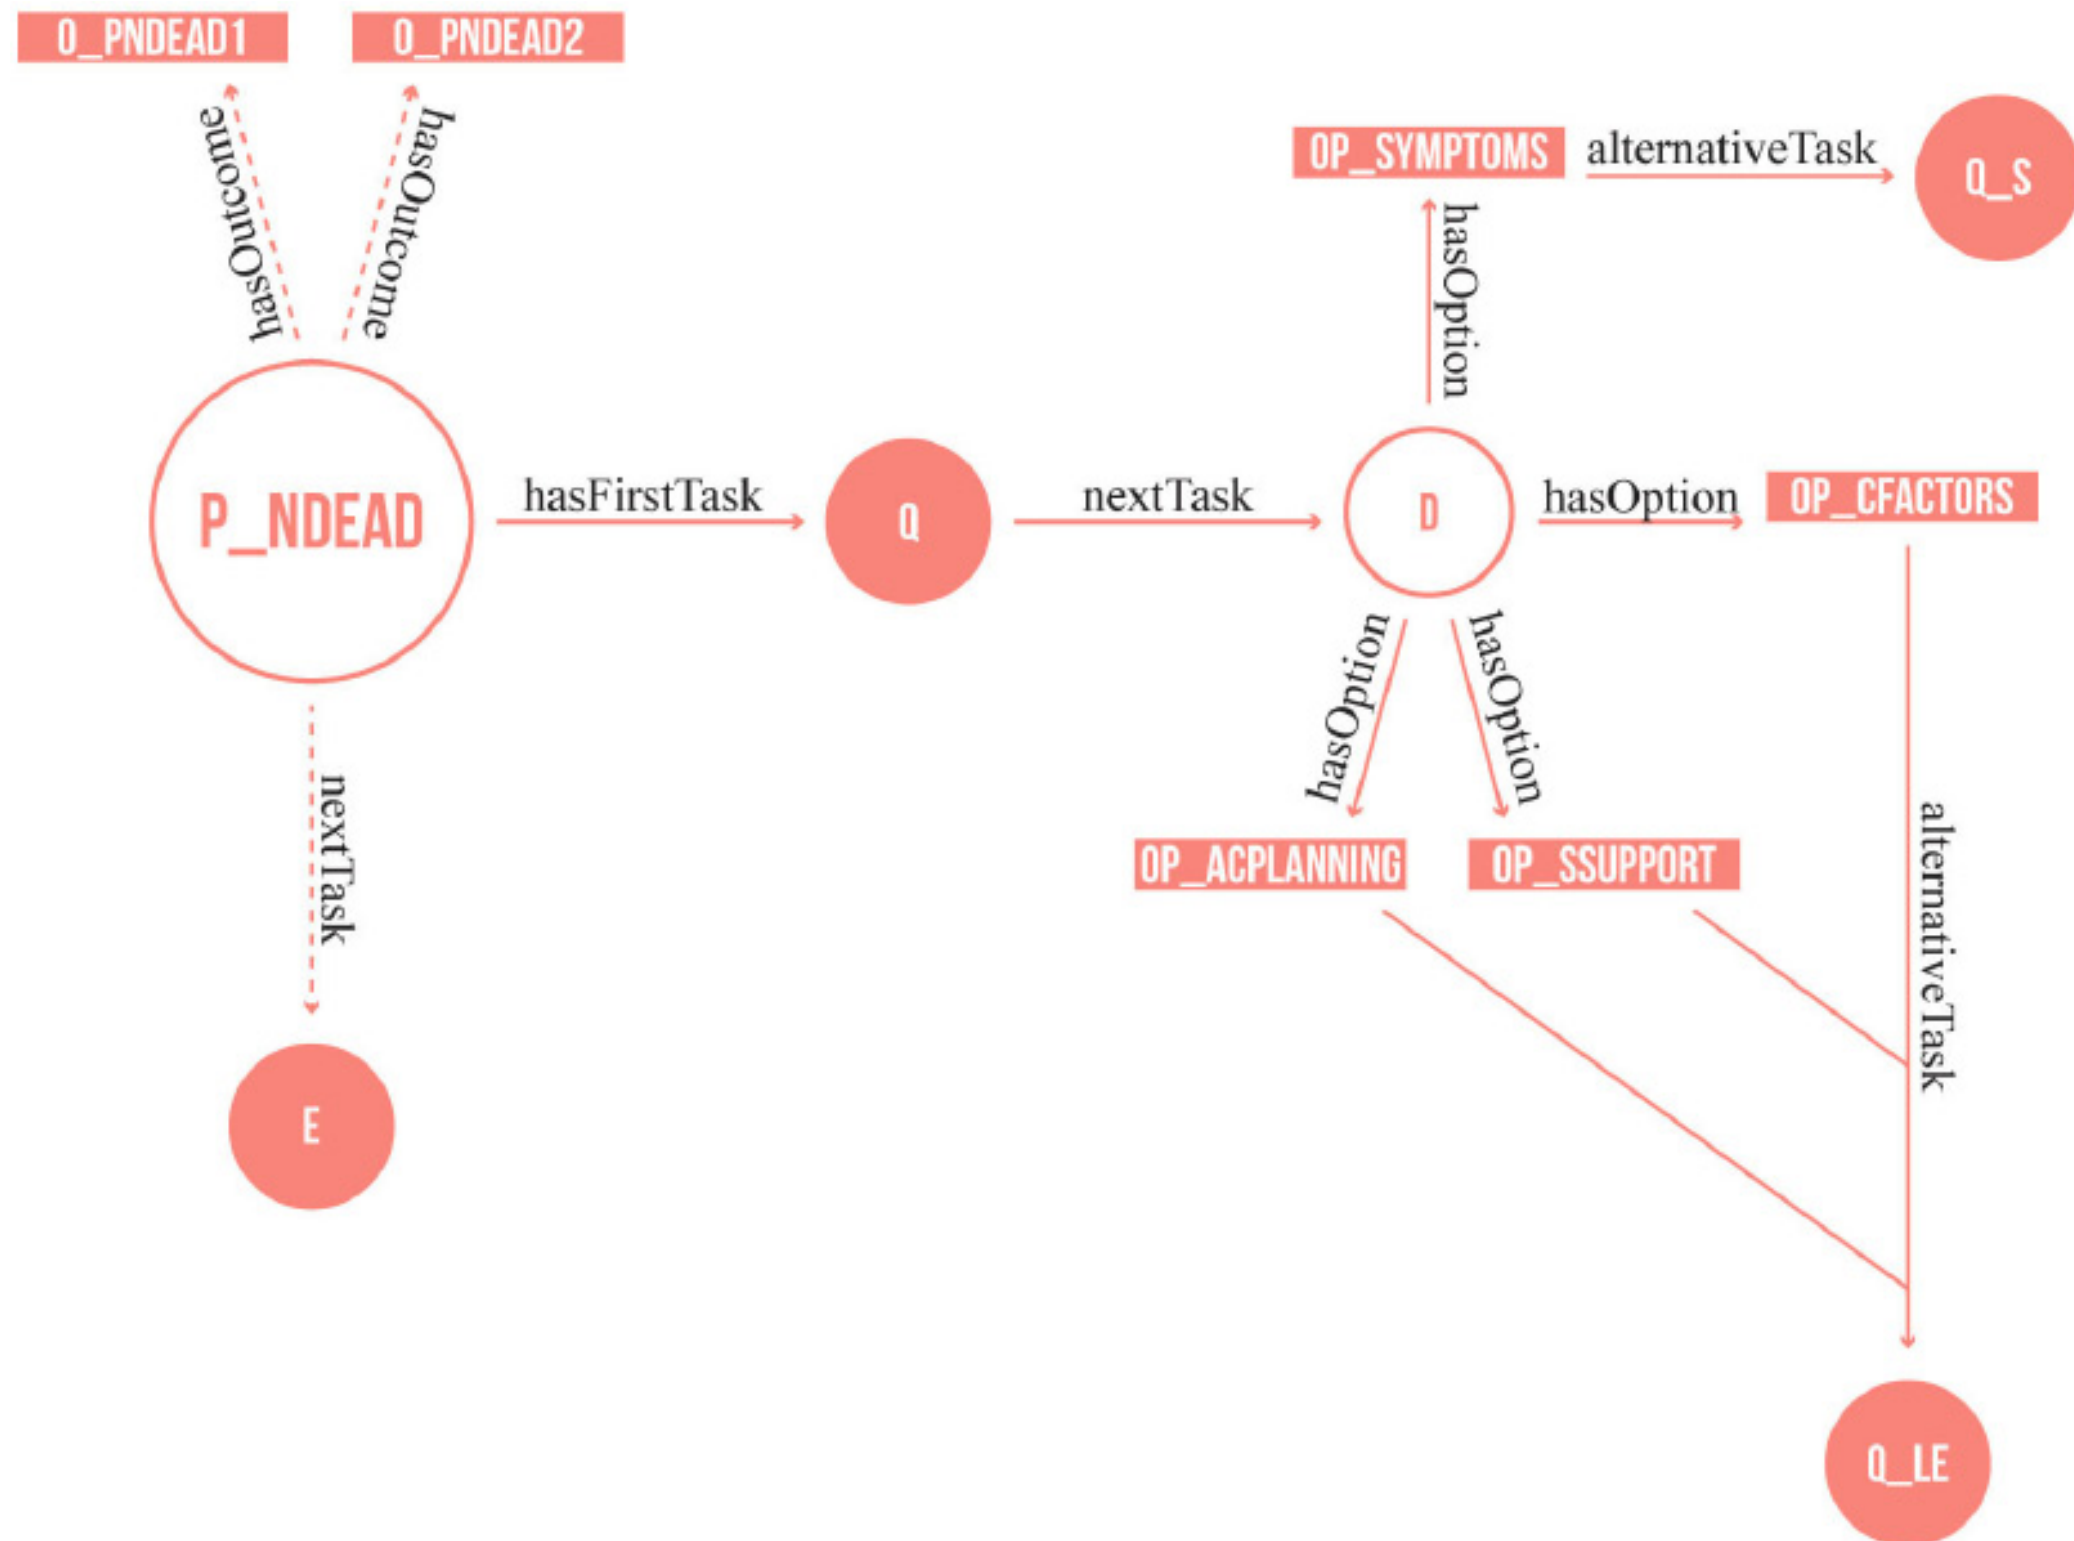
O_PNDEAD1
O_PNDEAD2
hasOutcome
hasOutcome
OP_SYMPTOMS
alternativeTask
Q_S
hasOption
P_NDEAD
hasFirstTask
Q
nextTask
D
hasOption
OP_CFACTORS
hasOption
hasOption
nextTask
OP_ACPLANNING
OP_SSUPPORT
alternativeTask
E
Q_LE